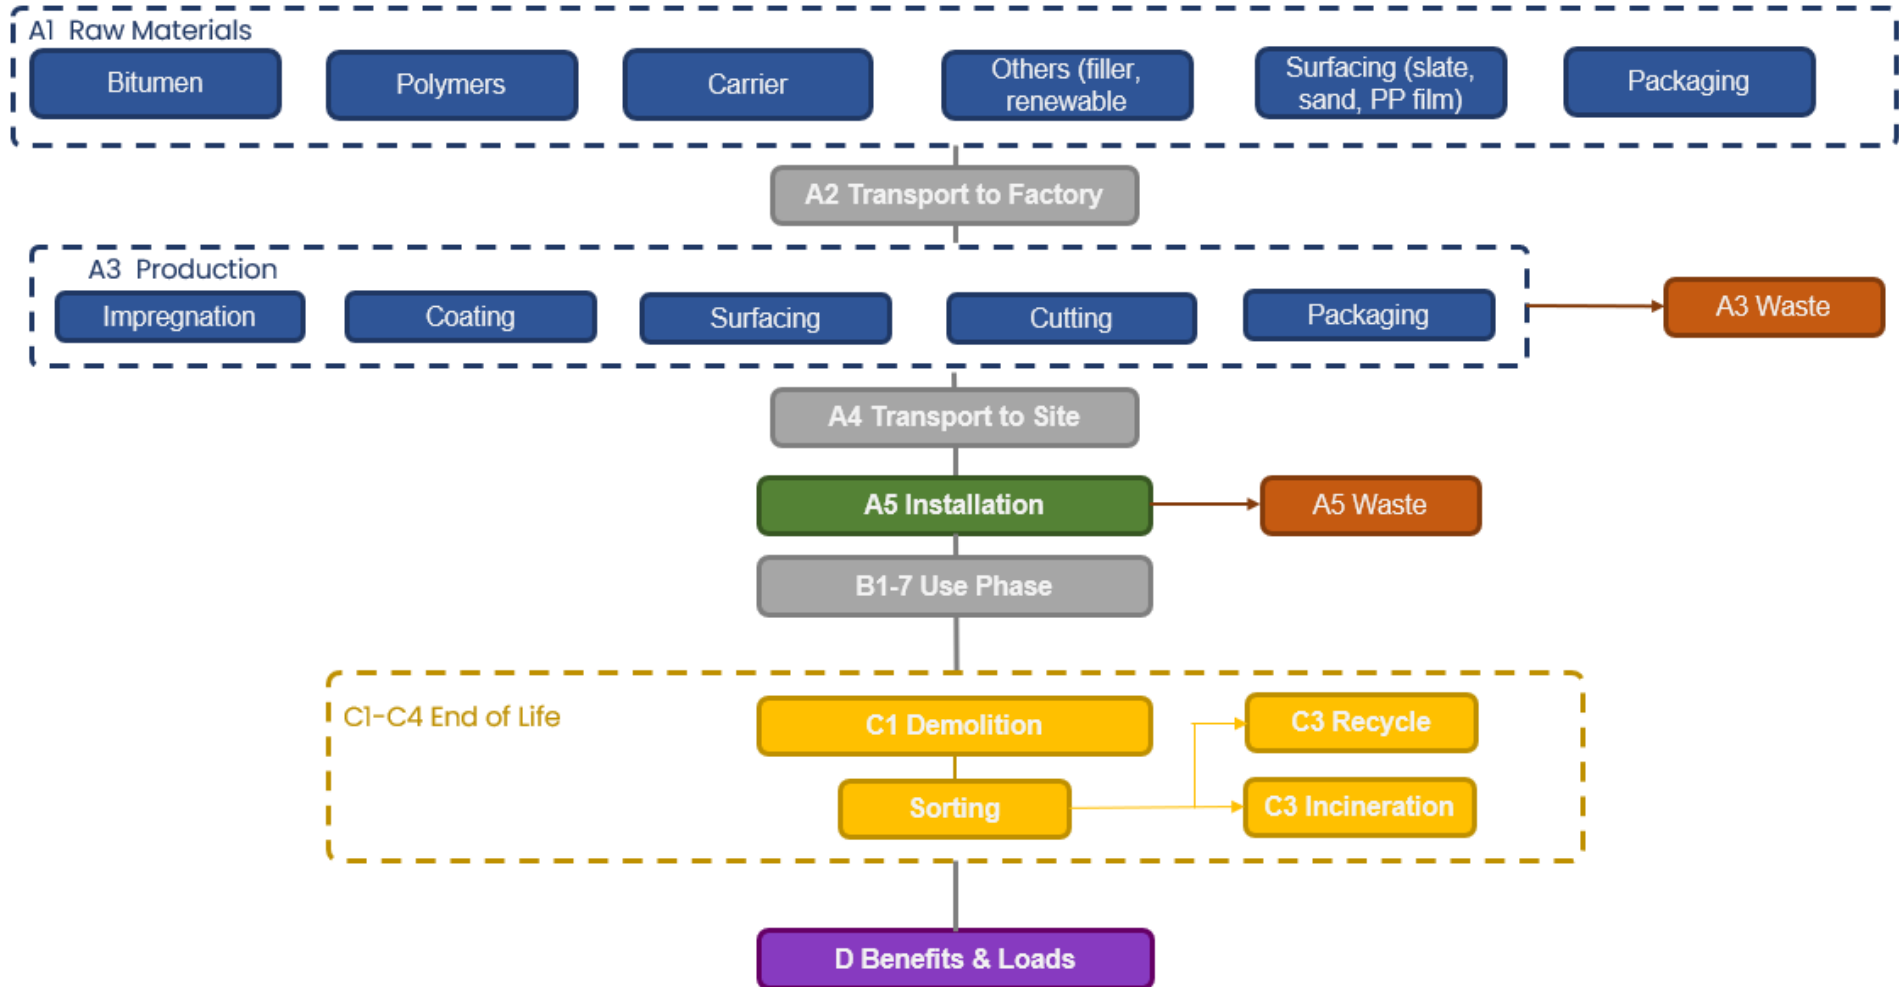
A1 Raw Materials

Bitumen

Polymers

Carrier

Others (filler, renewable

Surfacing (slate, sand, PP film)

Packaging

A2 Transport to Factory

A3 Production

Impregnation

Coating

Surfacing

Cutting

Packaging

A3 Waste

A4 Transport to Site

A5 Installation

A5 Waste

B1-7 Use Phase

C1-C4 End of Life

C1 Demolition

C3 Recycle

Sorting

C3 Incineration

D Benefits & Loads